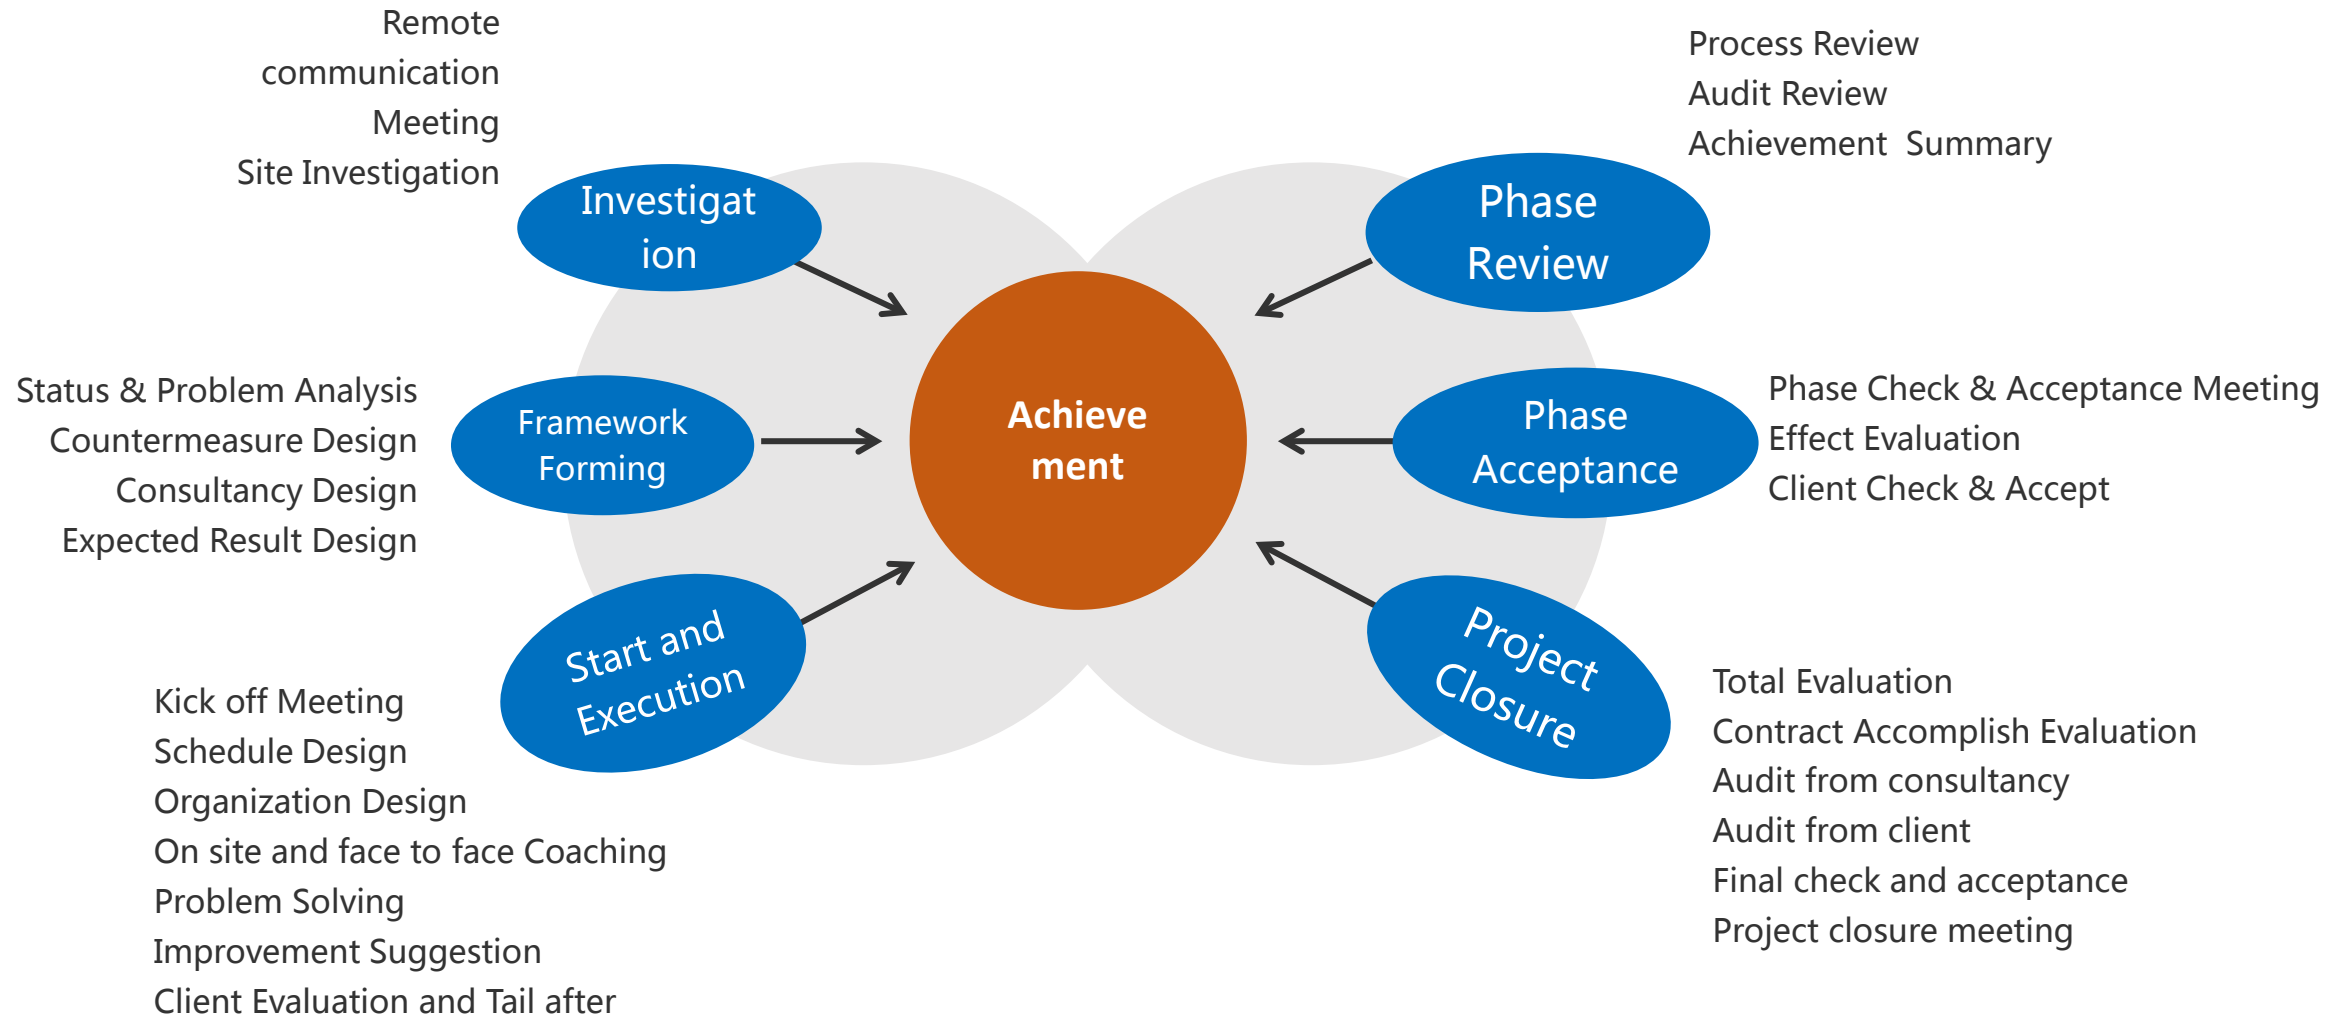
Remote communication
Meeting
Site Investigation

Investigat ion

Process Review
Audit Review
Achievement Summary

Phase Review

Status & Problem Analysis
Countermeasure Design
Consultancy Design
Expected Result Design

Framework Forming

Achieve ment

Phase Acceptance

Phase Check & Acceptance Meeting
Effect Evaluation
Client Check & Accept

Start and Execution

Kick off Meeting
Schedule Design
Organization Design
On site and face to face Coaching
Problem Solving
Improvement Suggestion
Client Evaluation and Tail after

Project Closure

Total Evaluation
Contract Accomplish Evaluation
Audit from consultancy
Audit from client
Final check and acceptance
Project closure meeting